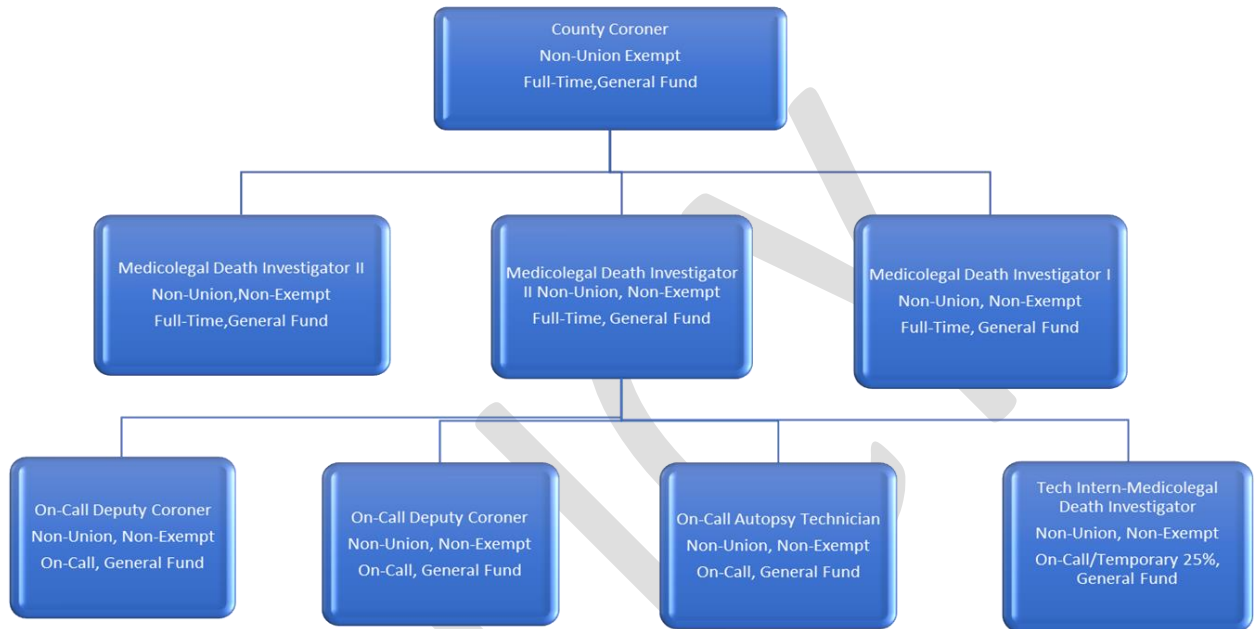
County Coroner
Non-Union Exempt
Full-Time,General Fund

Medicolegal Death Investigator II
Non-Union,Non-Exempt
Full-Time,General Fund

Medicolegal Death Investigator II Non-Union, Non-Exempt
Full-Time, General Fund

Medicolegal Death Investigator I
Non-Union, Non-Exempt
Full-Time, General Fund

On-Call Deputy Coroner
Non-Union, Non-Exempt
On-Call, General Fund

On-Call Deputy Coroner
Non-Union, Non-Exempt
On-Call, General Fund

On-Call Autopsy Technician
Non-Union, Non-Exempt
On-Call, General Fund

Tech Intern-Medicolegal Death Investigator
Non-Union, Non-Exempt
On-Call/Temporary 25%, General Fund